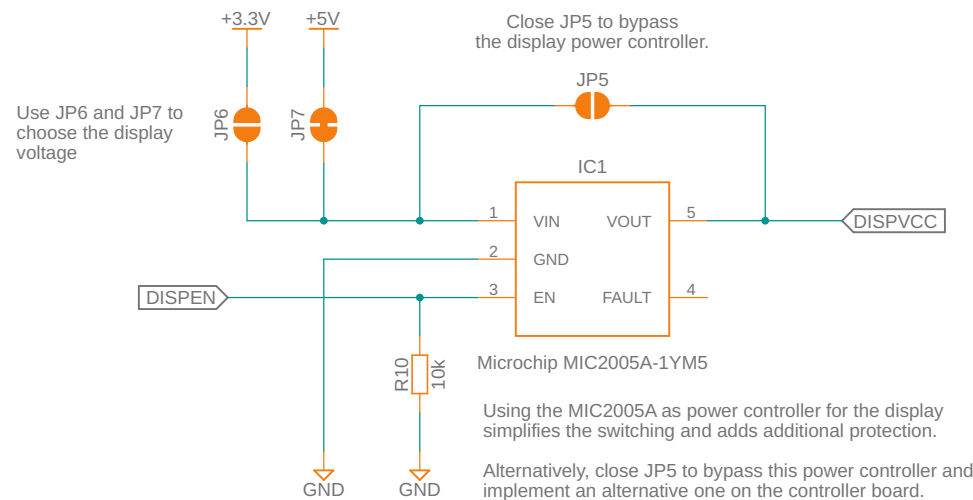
+3.3V
+5V
Close JP5 to bypass the display power controller.

JP5

Use JP6 and JP7 to choose the display voltage

JP6
JP7

IC1

1 VIN
VOUT 5
DISPVCC
2 GND
DISPEN
3 EN
FAULT 4

Microchip MIC2005A-1YM5

R10
10k

Using the MIC2005A as power controller for the display simplifies the switching and adds additional protection.

Alternatively, close JP5 to bypass this power controller and implement an alternative one on the controller board.

GND
GND